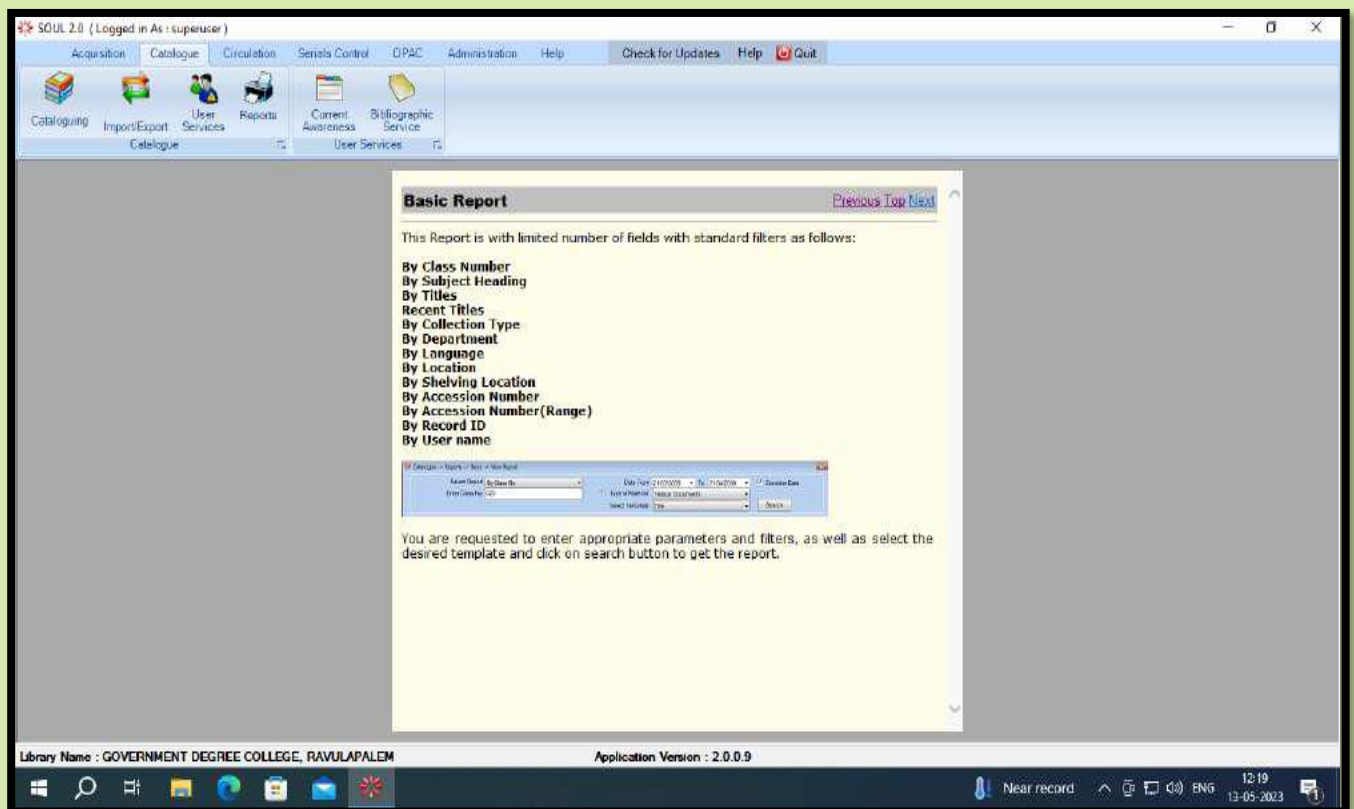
SOUL 2.0 ( Logged in As : superuser )

Acquisition Catalogue Circulation Serials Control OPAC Administration Help Check for Updates Help Quit

Cataloguing Import/Export User Services Reports
Catalogue
Current Awareness Bibliographic Service
User Services

Basic Report

Previous Top Next

This Report is with limited number of fields with standard filters as follows:

By Class Number
By Subject Heading
By Titles
Recent Titles
By Collection Type
By Department
By Language
By Location
By Shelving Location
By Accession Number
By Accession Number(Range)
By Record ID
By User name

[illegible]

You are requested to enter appropriate parameters and filters, as well as select the desired template and click on search button to get the report.

Library Name : GOVERNMENT DEGREE COLLEGE, RAVULAPALEM

Application Version : 2.0.0.9

Near record ENG 12:19 13-05-2023